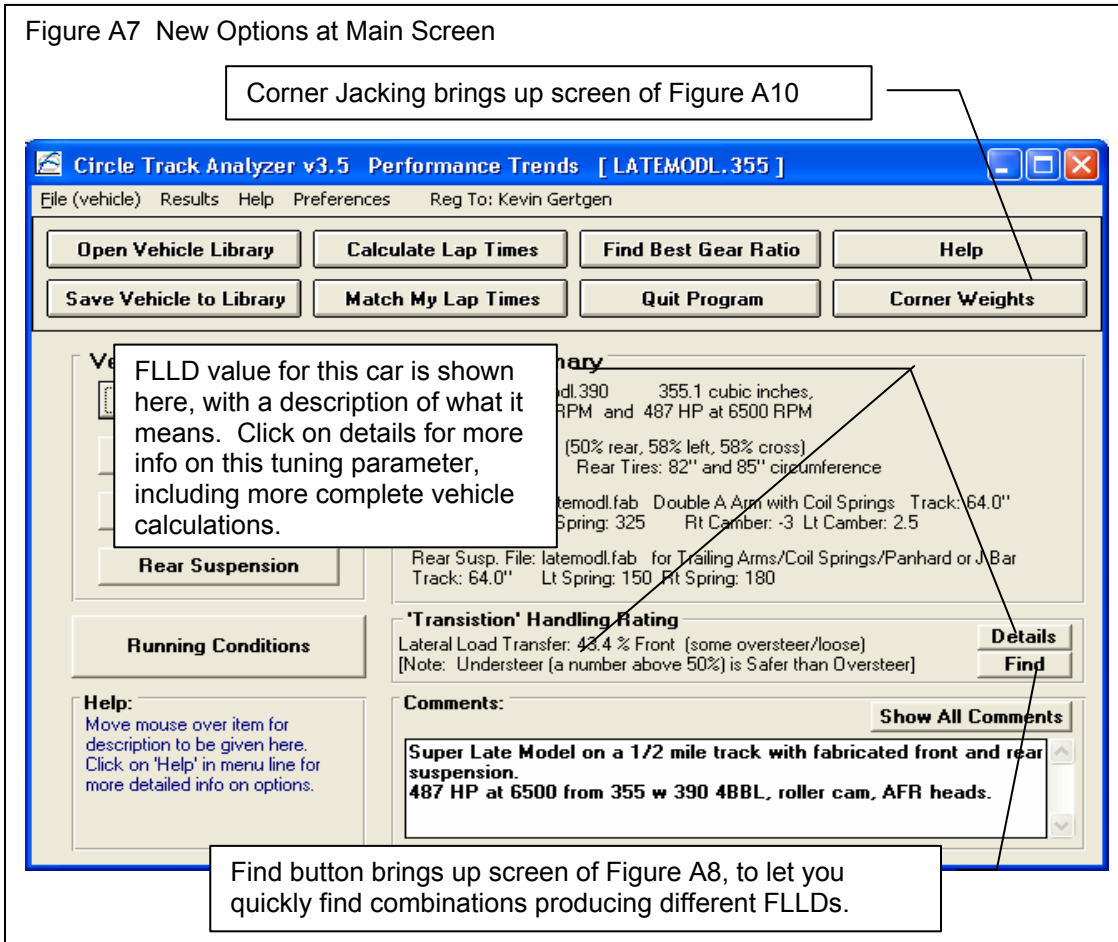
Figure A7 New Options at Main Screen

Corner Jacking brings up screen of Figure A10

Circle Track Analyzer v3.5 Performance Trends [ LATEMODL.355 ]

File (vehicle) Results Help Preferences Reg To: Kevin Gertgen

Open Vehicle Library
Calculate Lap Times
Find Best Gear Ratio
Help
Save Vehicle to Library
Match My Lap Times
Quit Program
Corner Weights

Ve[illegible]

FLLD value for this car is shown here, with a description of what it means. Click on details for more info on this tuning parameter, including more complete vehicle calculations.

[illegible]mary

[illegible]odl.390 355.1 cubic inches,
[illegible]RPM and 487 HP at 6500 RPM

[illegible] (50% rear, 58% left, 58% cross)
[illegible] Rear Tires: 82'' and 85'' circumference

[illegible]temodl.fab Double A Arm with Coil Springs Track: 64.0''
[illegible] Spring: 325 Rt Camber: -3 Lt Camber: 2.5

Rear Suspension

Rear Susp. File: latemodl.fab for Trailing Arms/Coil Springs/Panhard or J Bar
Track: 64.0'' Lt Spring: 150 Rt Spring: 180

Running Conditions

'Transistion' Handling Rating
Lateral Load Transfer: 43.4 % Front (some oversteer/loose)
[Note: Understeer (a number above 50%) is Safer than Oversteer]
Details
Find

Help:
Move mouse over item for description to be given here. Click on 'Help' in menu line for more detailed info on options.

Comments:
Show All Comments

Super Late Model on a 1/2 mile track with fabricated front and rear suspension.
487 HP at 6500 from 355 w 390 4BBL, roller cam, AFR heads.

Find button brings up screen of Figure A8, to let you quickly find combinations producing different FLLDs.